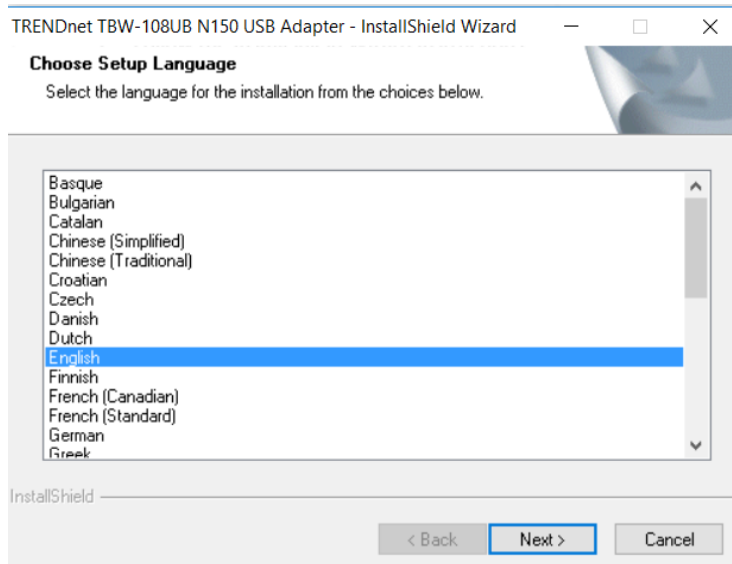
TRENDnet TBW-108UB N150 USB Adapter - InstallShield Wizard

Choose Setup Language

Select the language for the installation from the choices below.

Basque
Bulgarian
Catalan
Chinese (Simplified)
Chinese (Traditional)
Croatian
Czech
Danish
Dutch
English
Finnish
French (Canadian)
French (Standard)
German
Greek

InstallShield

< Back
Next >
Cancel